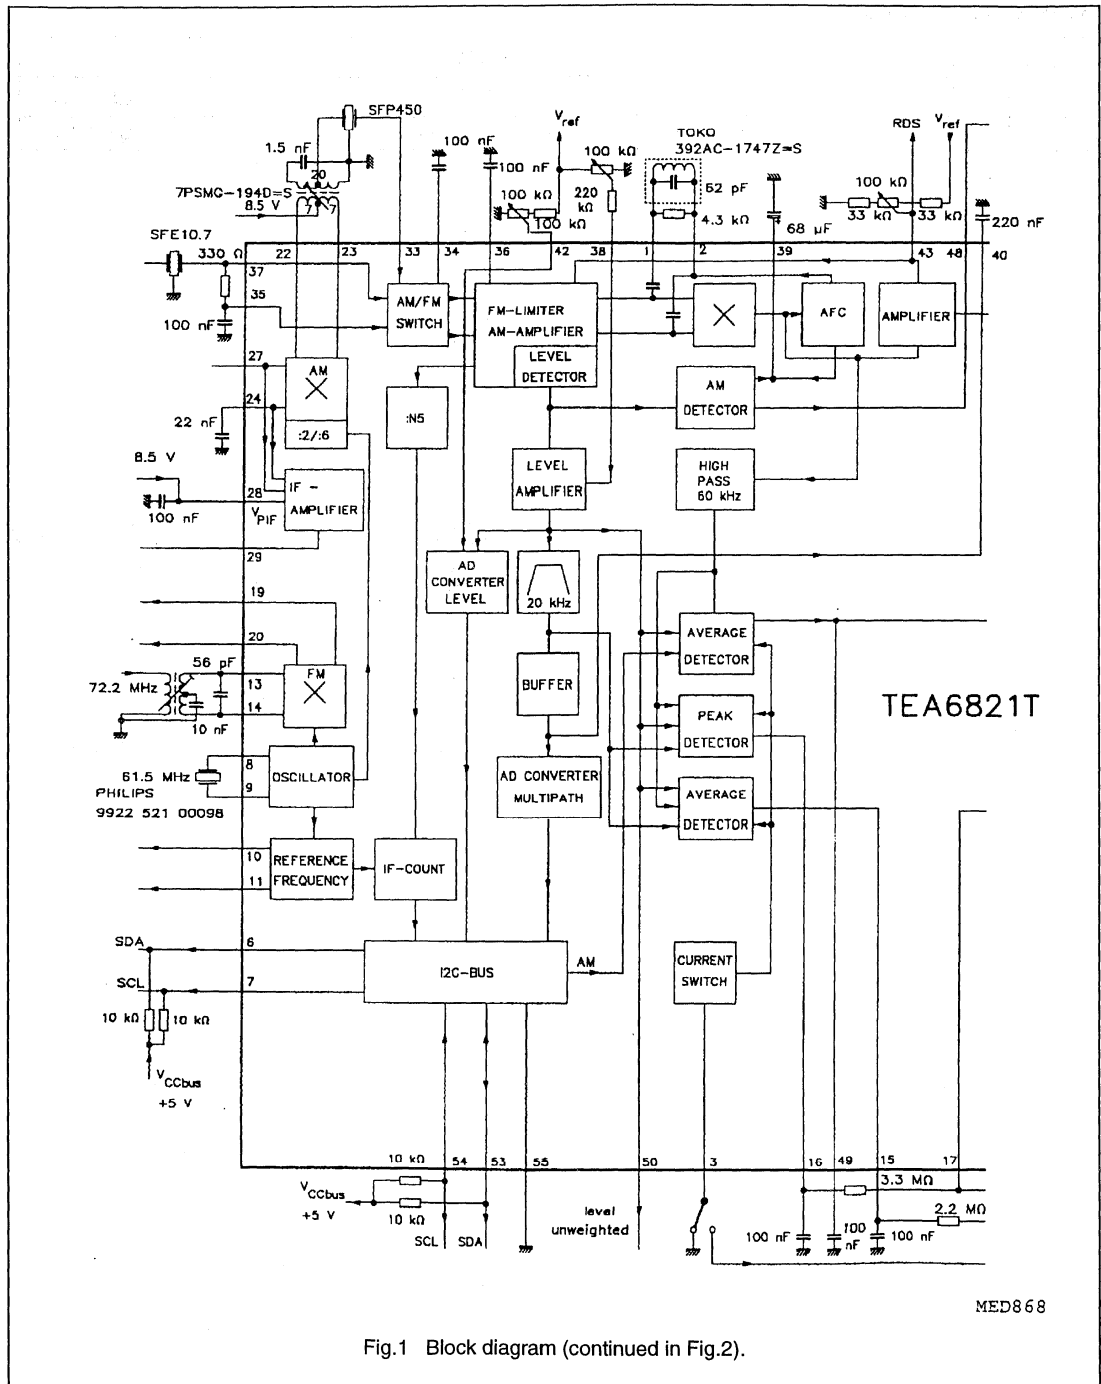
SFP450
1.5 nF
20
7PSMC−194D=S
8.5 V
7 7
SFE10.7
330 Ω
100 nF
$V_{ref}$
100 nF
100 nF
100 kΩ
100 kΩ
220 kΩ
100 kΩ
TOKO
392AC−1747Z=S
62 pF
4.3 kΩ
68 μF
RDS $V_{ref}$
100 kΩ
33 kΩ 33 kΩ
220 nF
22 23 33 34 36 42 38 1 2 39 43 48 40
37
35
AM/FM SWITCH
FM-LIMITER
AM-AMPLIFIER
LEVEL DETECTOR
AFC
AMPLIFIER
27
AM
24
22 nF
:2/:6
:N5
AM DETECTOR
8.5 V
28
IF - AMPLIFIER
100 nF
$V_{PIF}$
LEVEL AMPLIFIER
HIGH PASS 60 kHz
29
AD CONVERTER LEVEL
20 kHz
19
20
AVERAGE DETECTOR
56 pF
72.2 MHz
13
14
FM
10 nF
BUFFER
PEAK DETECTOR
TEA6821T
8
9
61.5 MHz
PHILIPS
9922 521 00098
OSCILLATOR
AD CONVERTER MULTIPATH
AVERAGE DETECTOR
10
11
REFERENCE FREQUENCY
IF-COUNT
SDA
6
SCL
7
I2C-BUS
AM
CURRENT SWITCH
10 kΩ 10 kΩ
$V_{CCbus}$
+5 V
10 kΩ 54 53 55 50 3 16 49 15 17
3.3 MΩ
$V_{CCbus}$
+5 V
10 kΩ
SCL SDA
level unweighted
100 nF
100 nF
100 nF
2.2 MΩ
MED868
Fig.1 Block diagram (continued in Fig.2).